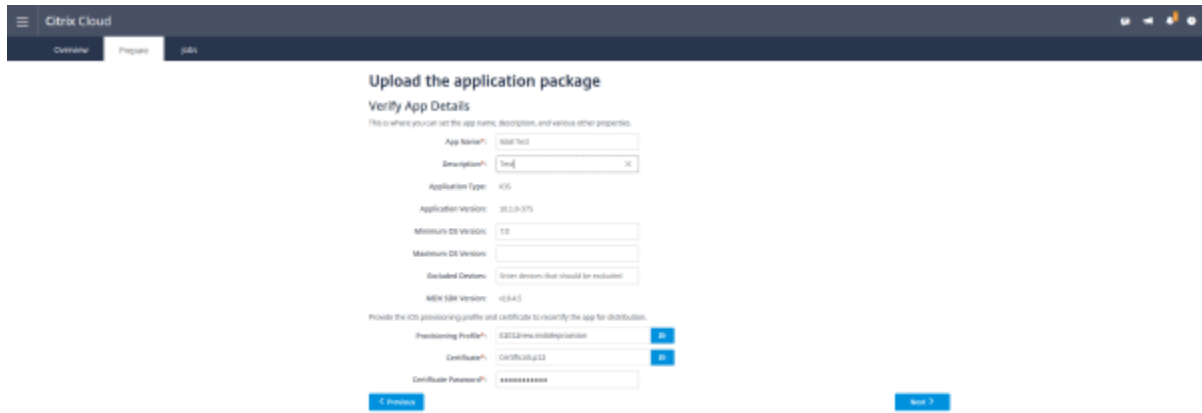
Citrix Cloud

Overview Prepare Jobs

Upload the application package

Verify App Details

This is where you can set the app name, description, and various other properties.

App Name*: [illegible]

Description*: Test

Application Type: iOS

Application Version: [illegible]

Minimum OS Version: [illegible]

Maximum OS Version:

Excluded Devices: Enter devices that should be excluded

MDX SDK Version: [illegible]

Provide the iOS provisioning profile and certificate to resertify the app for distribution.

Provisioning Profile*: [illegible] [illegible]

Certificate*: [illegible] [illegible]

Certificate Password*: ••••••••••••

< Previous

Next >